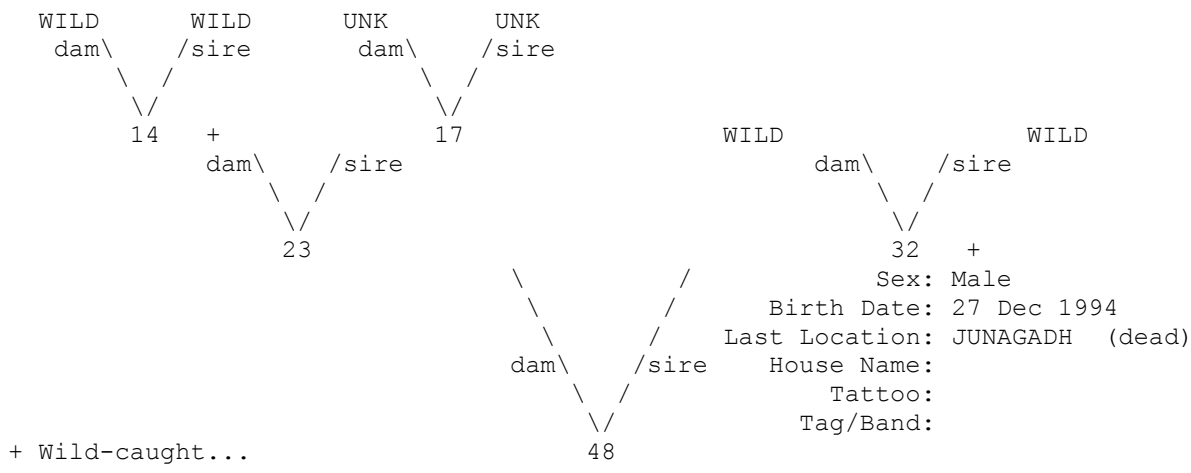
WILD WILD UNK UNK
dam\ /sire dam\ /sire
\/ \/
14 + 17 WILD WILD
dam\ /sire dam\ /sire
\/ \/
23 32 +
Sex: Male
Birth Date: 27 Dec 1994
Last Location: JUNAGADH (dead)
dam\ /sire House Name:
Tattoo:
\/ Tag/Band:
+ Wild-caught... 48